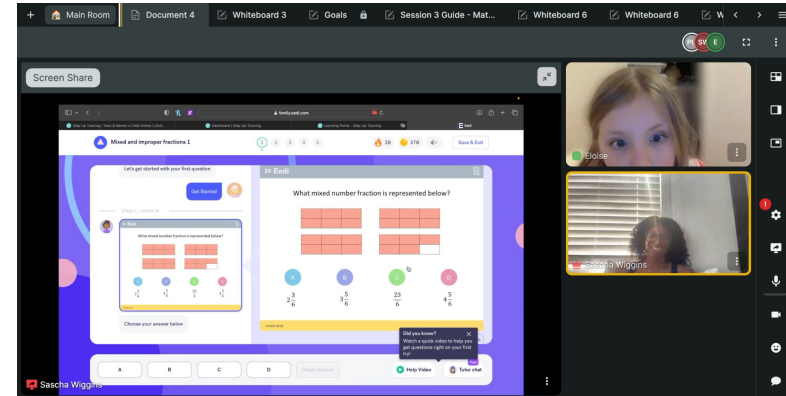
+ Main Room | Document 4 | Whiteboard 3 | Goals | Session 3 Guide - Mat... | Whiteboard 6 | Whiteboard 6 | W

PL SV E

Screen Share

family.eedi.com

Mixed and improper fractions 1

1 2 3 4 5

28 378

Save & Exit

Let's get started with your first question

Get Started

Eedi

What mixed number fraction is represented below?

A $2\frac{5}{6}$

B $3\frac{5}{6}$

C $\frac{23}{6}$

D $4\frac{5}{6}$

Choose your answer below

Did you know?
Watch a quick video to help you get questions right on your first try!

A B C D Check Answer

Help Video

Tutor chat

Eloise

Sascha Wiggins

Sascha Wiggins